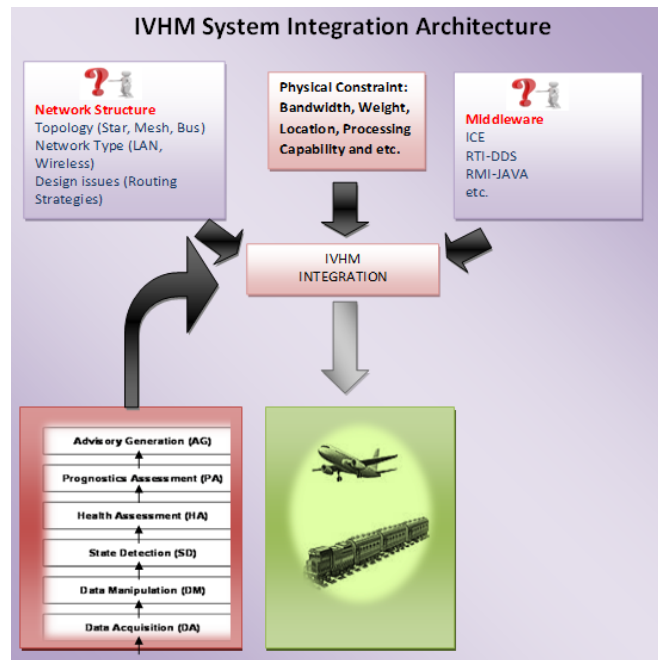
IVHM System Integration Architecture

Network Structure
Topology (Star, Mesh, Bus)
Network Type (LAN, Wireless)
Design issues (Routing Strategies)

Physical Constraint: Bandwidth, Weight, Location, Processing Capability and etc.

Middleware
ICE
RTI-DDS
RMI-JAVA
etc.

IVHM
INTEGRATION

Advisory Generation (AG)
Prognostics Assessment (PA)
Health Assessment (HA)
State Detection (SD)
Data Manipulation (DM)
Data Acquisition (DA)